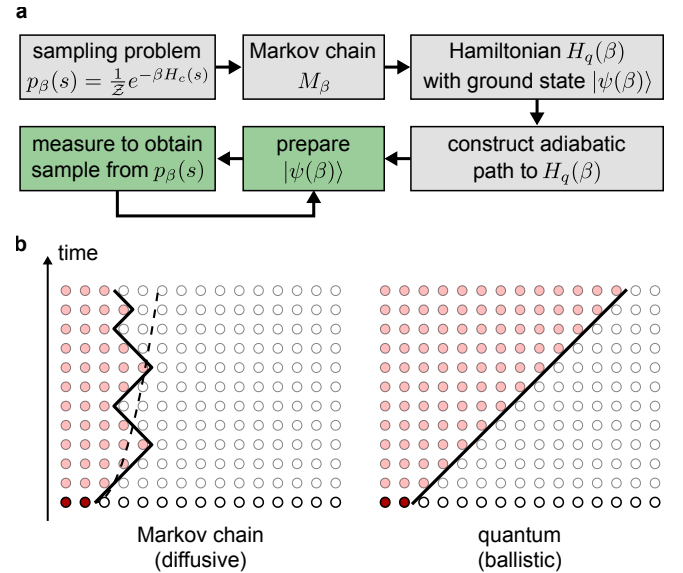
a

sampling problem $p_\beta(s) = \frac{1}{Z}e^{-\beta H_c(s)}$

Markov chain $M_\beta$

Hamiltonian $H_q(\beta)$ with ground state $|\psi(\beta)\rangle$

measure to obtain sample from $p_\beta(s)$

prepare $|\psi(\beta)\rangle$

construct adiabatic path to $H_q(\beta)$

b

time

Markov chain (diffusive)

quantum (ballistic)